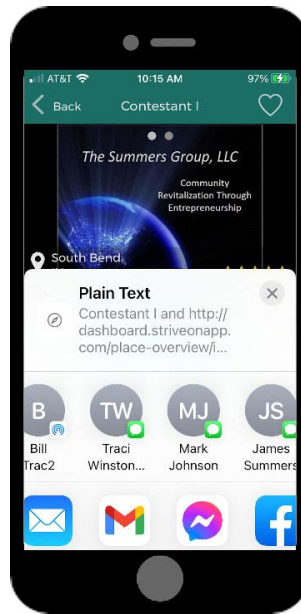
AT&T 10:15 AM 97%

Back Contestant I

The Summers Group, LLC

Community Revitalization Through Entrepreneurship

South Bend

Plain Text

Contestant I and http://dashboard.striveonapp.com/place-overview/i...

B
Bill Trac2

TW
Traci Winston...

MJ
Mark Johnson

JS
James Summers